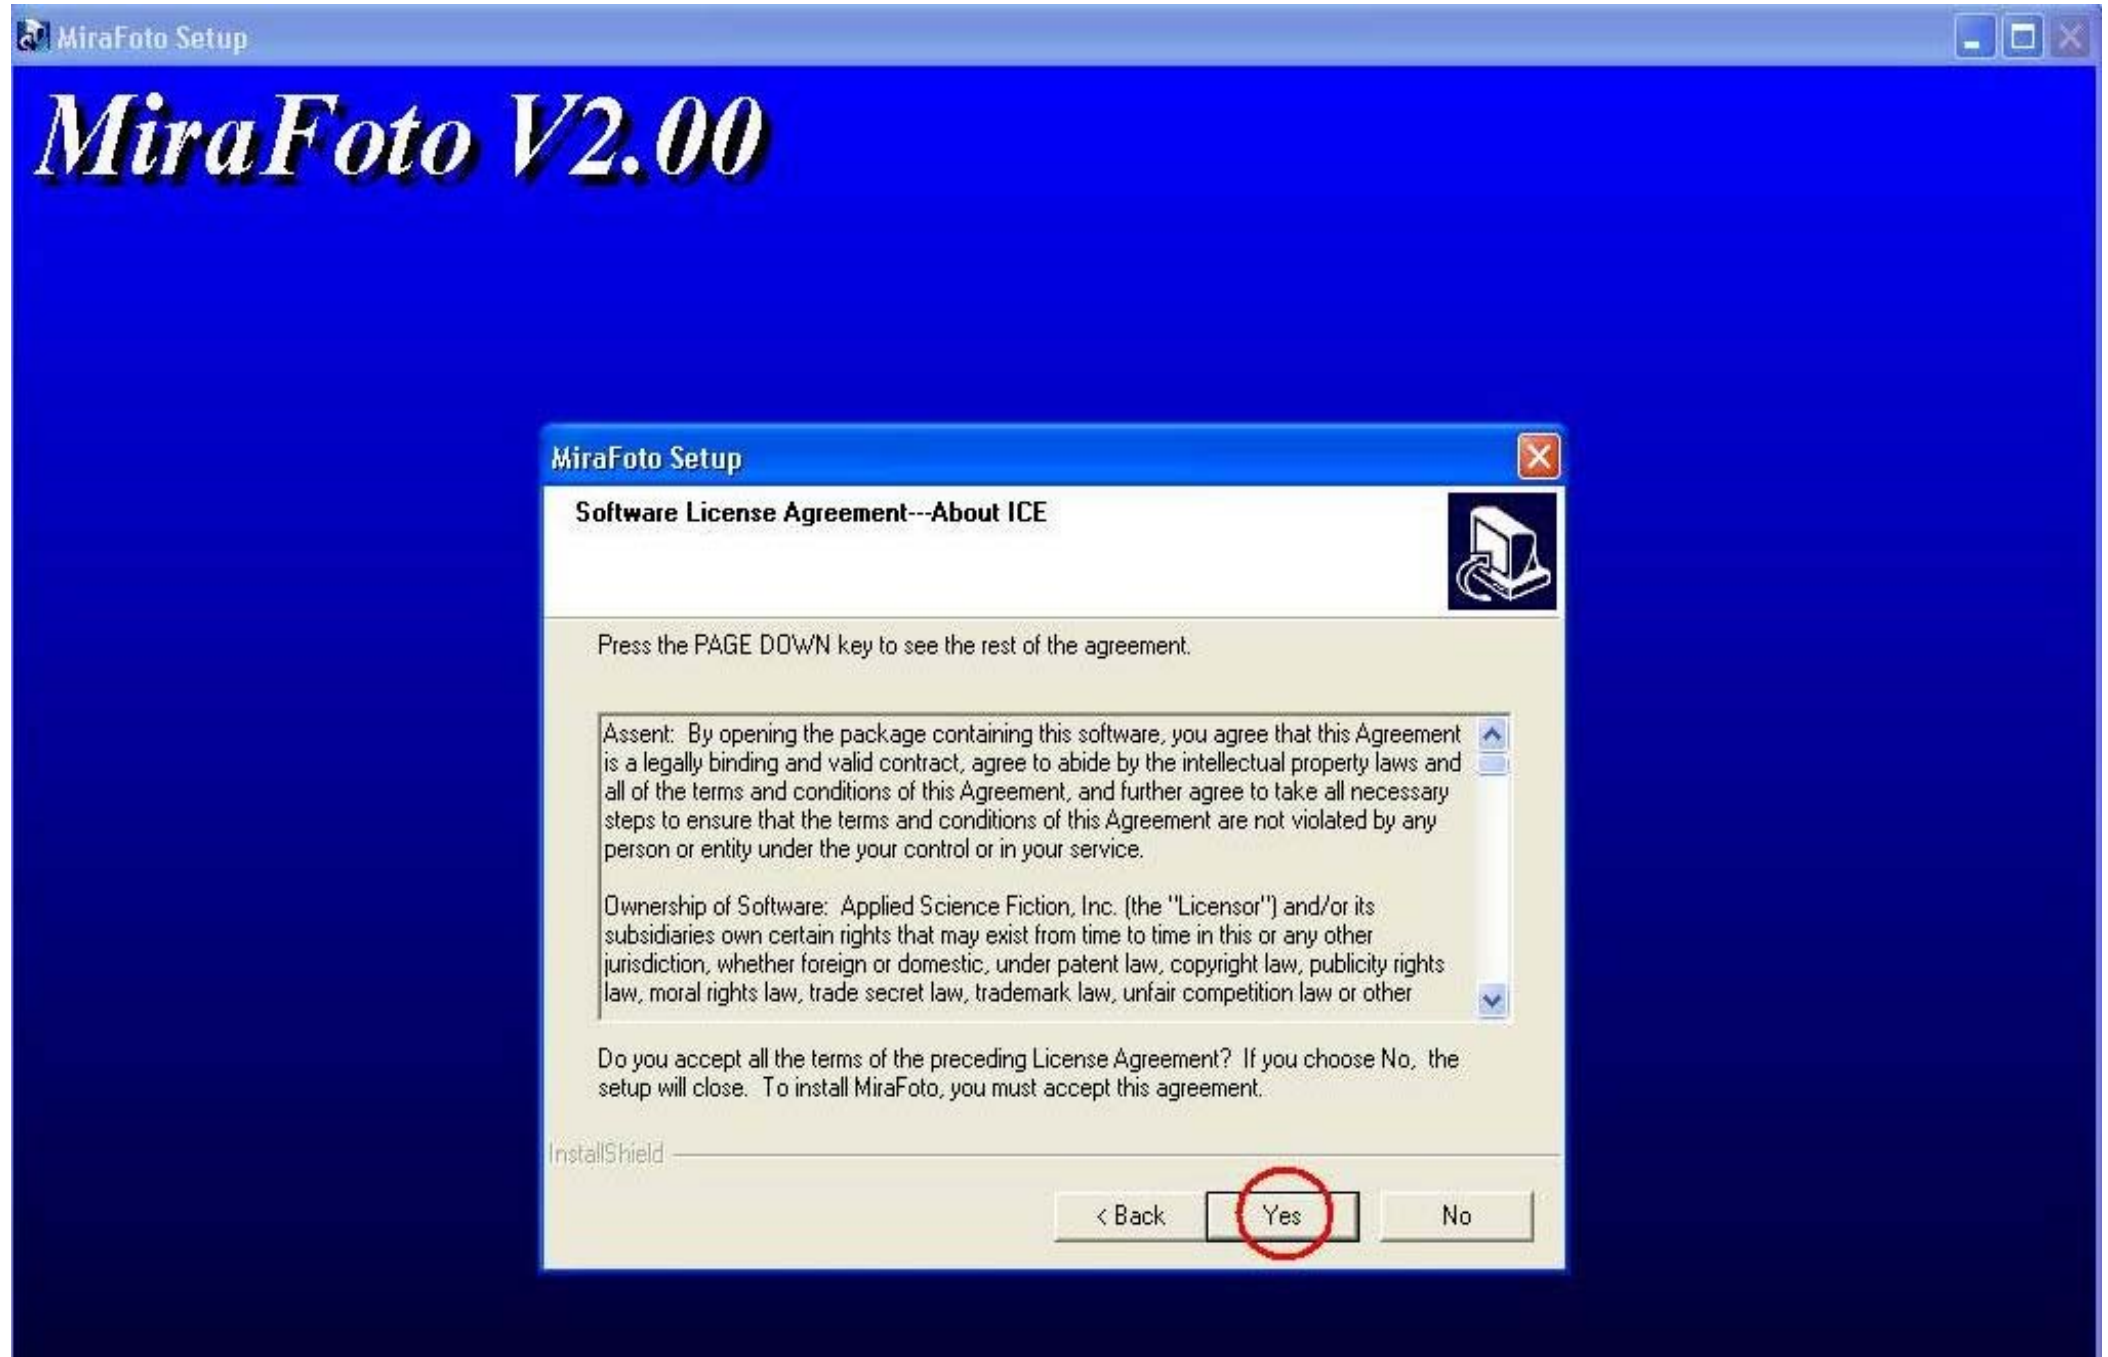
MiraFoto Setup

MiraFoto V2.00

MiraFoto Setup

Software License Agreement---About ICE

Press the PAGE DOWN key to see the rest of the agreement.

Assent: By opening the package containing this software, you agree that this Agreement is a legally binding and valid contract, agree to abide by the intellectual property laws and all of the terms and conditions of this Agreement, and further agree to take all necessary steps to ensure that the terms and conditions of this Agreement are not violated by any person or entity under the your control or in your service.

Ownership of Software: Applied Science Fiction, Inc. (the "Licensor") and/or its subsidiaries own certain rights that may exist from time to time in this or any other jurisdiction, whether foreign or domestic, under patent law, copyright law, publicity rights law, moral rights law, trade secret law, trademark law, unfair competition law or other

Do you accept all the terms of the preceding License Agreement? If you choose No, the setup will close. To install MiraFoto, you must accept this agreement.

InstallShield

< Back

Yes

No